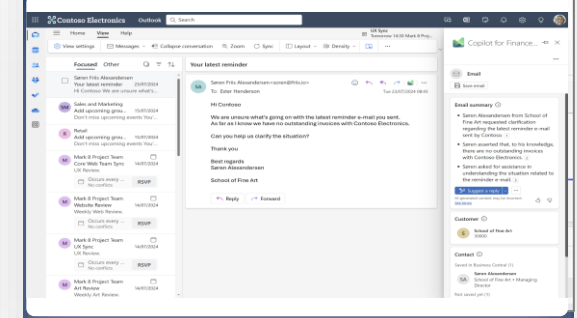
Contoso Electronics Outlook Search

Home View Help

View settings Messages Collapse conversation Zoom Sync Layout Density

Focused Other

Søren Friis Alexandersen
Your latest reminder 23/07/2024
Hi Contoso We are unsure what's...

Sales and Marketing
Add upcoming group... 15/07/2024
Don't miss upcoming events You'...

Retail
Add upcoming group... 15/07/2024
Don't miss upcoming events You'...

Mark 8 Project Team
Core Web Team Sync 14/07/2024
UX Review
Occurs every ... No conflicts RSVP

Mark 8 Project Team
Website Review 14/07/2024
Weekly Web Review
Occurs every ... No conflicts RSVP

Mark 8 Project Team
UX Sync 14/07/2024
UX Review
Occurs every ... No conflicts RSVP

Mark 8 Project Team
Art Review 14/07/2024
Weekly Web Review

Your latest reminder

Søren Friis Alexandersen<soren@fritz.io>
To: Ester Henderson
Tue 23/07/2024 08:48 AM

Hi Contoso

We are unsure what's going on with the latest reminder e-mail you sent. As far as I know we have no outstanding invoices with Contoso Electronics.

Can you help us clarify the situation?

Thank you

Best regards
Søren Alexandersen

School of Fine Art

Reply Forward

Copilot for Finance...

Email
Save email

Email summary
Søren Alexandersen from School of Fine Art requested clarification regarding the latest reminder e-mail sent by Contoso.
Søren asserted that, to his knowledge, there are no outstanding invoices with Contoso Electronics.
Søren asked for assistance in understanding the situation related to the reminder e-mail.

Suggest a reply

Customer
School of Fine Art
30000

Contact
Saved in Business Central
Søren Alexandersen
School of Fine Art • Managing Director